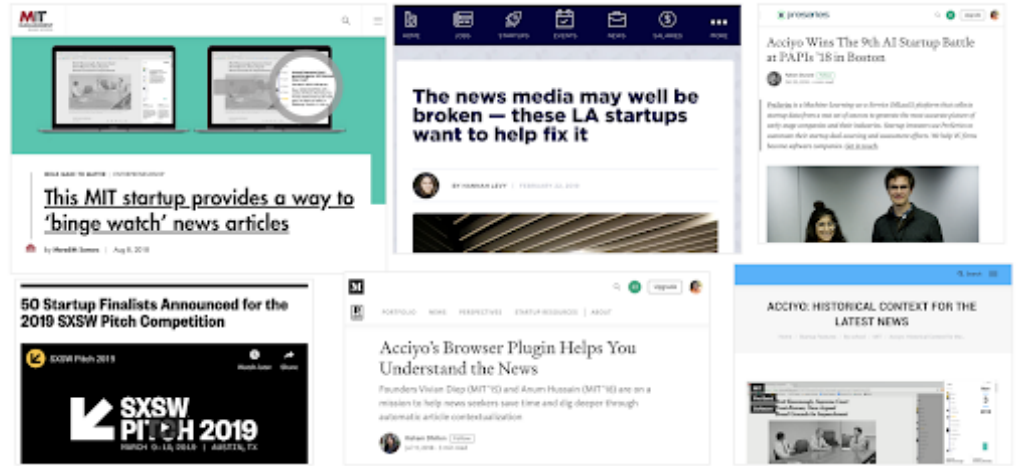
MIT

This MIT startup provides a way to 'binge watch' news articles

by Meredith Somers | Aug 8, 2019

HOME JOBS STARTUPS EVENTS NEWS SALARIES MORE

The news media may well be broken — these LA startups want to help fix it

BY HANNAH LEVY

Acciyo Wins The 9th AI Startup Battle at PAPIs '18 in Boston

50 Startup Finalists Announced for the 2019 SXSW Pitch Competition

SXSW Pitch 2019

Watch later Share

SXSW PITCH 2019

MARCH 9–10, 2019 | AUSTIN, TX

M

Upgrade

PORTFOLIO NEWS PERSPECTIVES STARTUP RESOURCES ABOUT

Acciyo's Browser Plugin Helps You Understand the News

Founders Vivian Diep (MIT '15) and Anum Hussain (MIT '16) are on a mission to help news seekers save time and dig deeper through automatic article contextualization

Follow

ACCIYO: HISTORICAL CONTEXT FOR THE LATEST NEWS